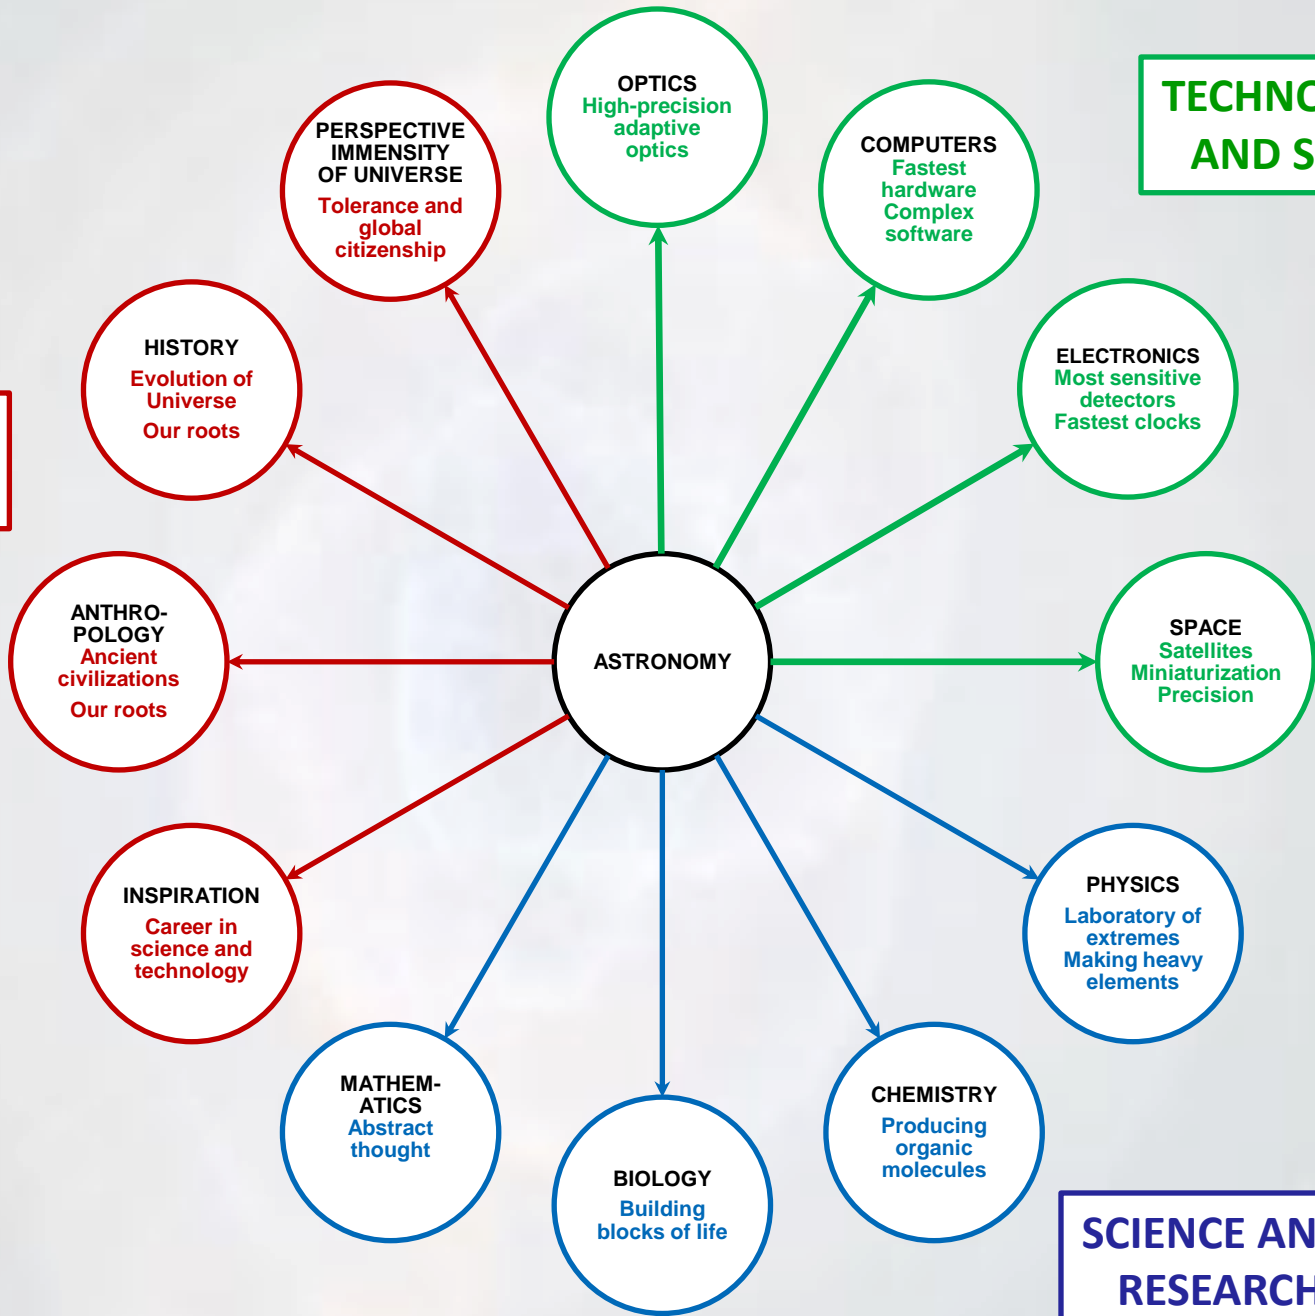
TECHNO
AND S

OPTICS
High-precision adaptive optics

PERSPECTIVE IMMENSITY OF UNIVERSE
Tolerance and global citizenship

COMPUTERS
Fastest hardware
Complex software

HISTORY
Evolution of Universe
Our roots

ELECTRONICS
Most sensitive detectors
Fastest clocks

ANTHRO-POLOGY
Ancient civilizations
Our roots

ASTRONOMY

SPACE
Satellites
Miniaturization
Precision

INSPIRATION
Career in science and technology

PHYSICS
Laboratory of extremes
Making heavy elements

MATHEM-ATICS
Abstract thought

CHEMISTRY
Producing organic molecules

BIOLOGY
Building blocks of life

SCIENCE AN
RESEARCH